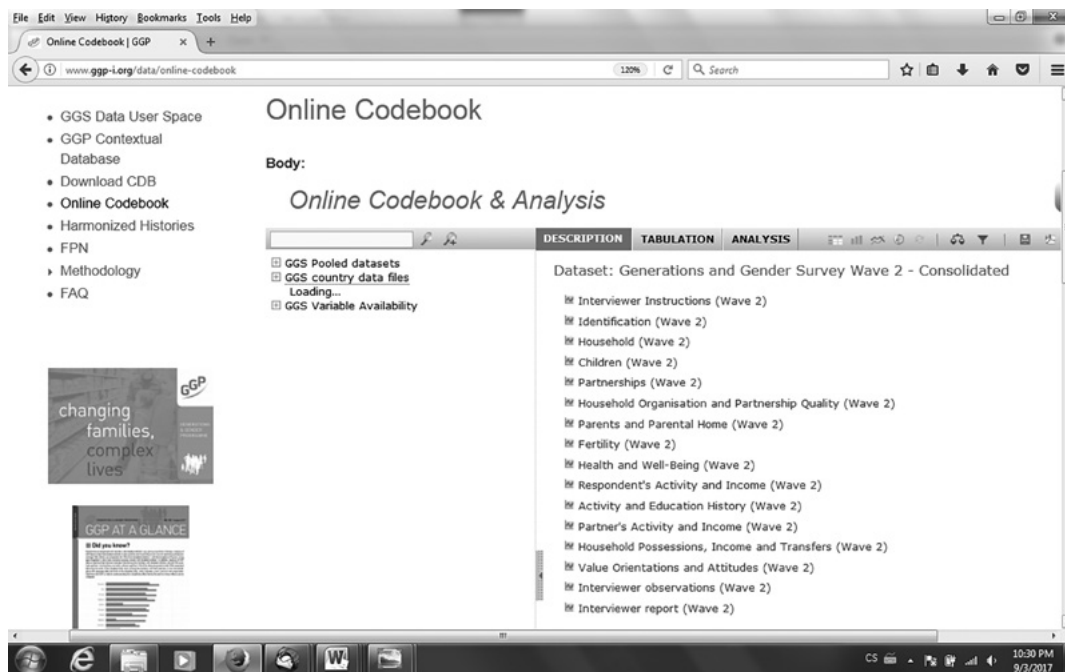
File Edit View History Bookmarks Tools Help

Online Codebook | GGP

www.ggp-i.org/data/online-codebook

120%

Search

- GGS Data User Space
- GGP Contextual Database
- Download CDB
- Online Codebook
- Harmonized Histories
- FPN
- Methodology
- FAQ

Online Codebook

Body:

Online Codebook & Analysis

GGS Pooled datasets
GGS country data files
Loading...
GGS Variable Availability

DESCRIPTION TABULATION ANALYSIS

Dataset: Generations and Gender Survey Wave 2 - Consolidated

Interviewer Instructions (Wave 2)
Identification (Wave 2)
Household (Wave 2)
Children (Wave 2)
Partnerships (Wave 2)
Household Organisation and Partnership Quality (Wave 2)
Parents and Parental Home (Wave 2)
Fertility (Wave 2)
Health and Well-Being (Wave 2)
Respondent's Activity and Income (Wave 2)
Activity and Education History (Wave 2)
Partner's Activity and Income (Wave 2)
Household Possessions, Income and Transfers (Wave 2)
Value Orientations and Attitudes (Wave 2)
Interviewer observations (Wave 2)
Interviewer report (Wave 2)

GGP

changing families, complex lives

GGP AT A GLANCE

Did you know?

CS

10:30 PM
9/3/2017